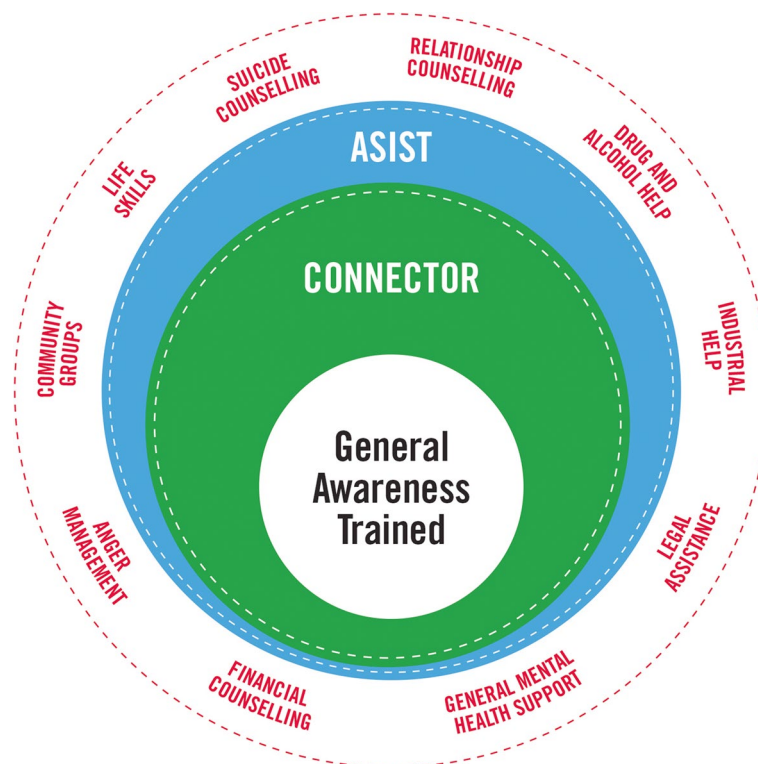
RELATIONSHIP COUNSELLING

DRUG AND ALCOHOL HELP

INDUSTRIAL HELP

LEGAL ASSISTANCE

GENERAL MENTAL HEALTH SUPPORT

FINANCIAL COUNSELLING

ANGER MANAGEMENT

COMMUNITY GROUPS

LIFE SKILLS

SUICIDE COUNSELLING

ASIST

CONNECTOR

General Awareness Trained